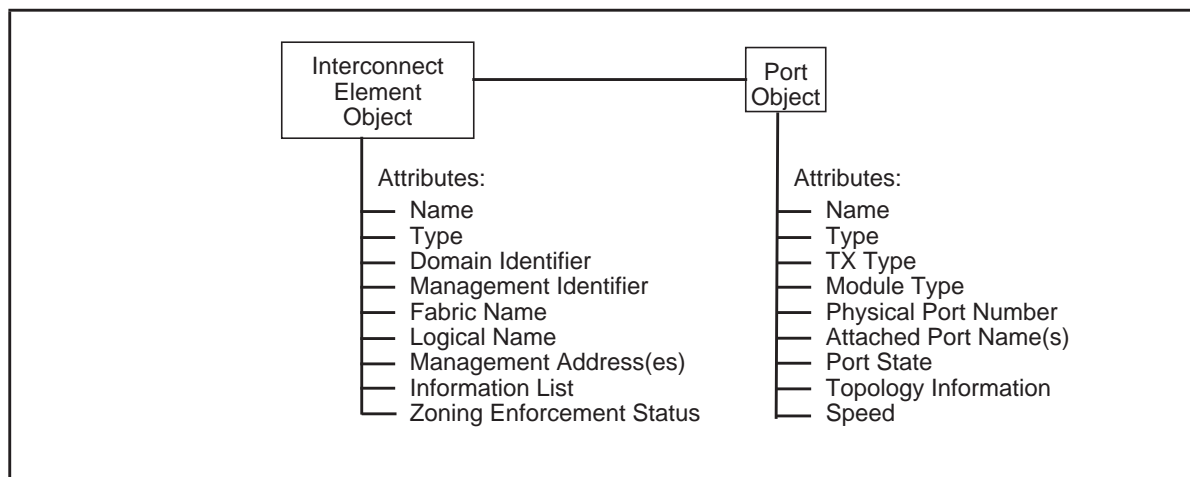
Interconnect Element Object

Port Object

Attributes:
Name
Type
Domain Identifier
Management Identifier
Fabric Name
Logical Name
Management Address(es)
Information List
Zoning Enforcement Status

Attributes:
Name
Type
TX Type
Module Type
Physical Port Number
Attached Port Name(s)
Port State
Topology Information
Speed